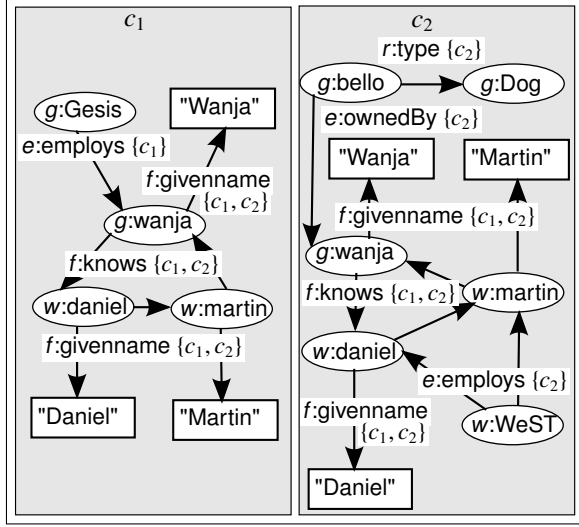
$c_1$

$g$:Gesis

"Wanja"

$e$:employs $\{c_1\}$

$f$:givenname $\{c_1, c_2\}$

$g$:wanja

$f$:knows $\{c_1, c_2\}$

$w$:daniel

$w$:martin

$f$:givenname $\{c_1, c_2\}$

"Daniel"

"Martin"

$c_2$

$r$:type $\{c_2\}$

$g$:bello

$g$:Dog

$e$:ownedBy $\{c_2\}$

"Wanja"

"Martin"

$f$:givenname $\{c_1, c_2\}$

$g$:wanja

$f$:knows $\{c_1, c_2\}$

$w$:martin

$w$:daniel

$e$:employs $\{c_2\}$

$f$:givenname $\{c_1, c_2\}$

$w$:WeST

"Daniel"